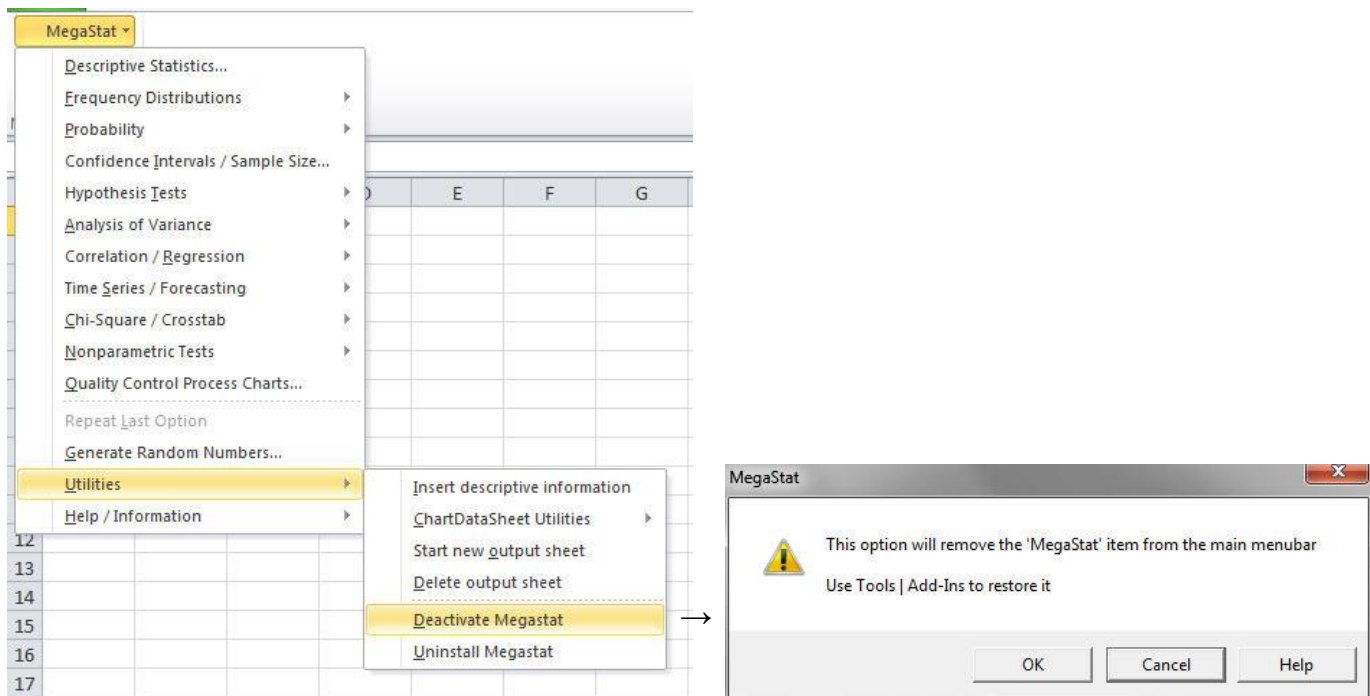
MegaStat

Descriptive Statistics...
Frequency Distributions
Probability
Confidence Intervals / Sample Size...
Hypothesis Tests
Analysis of Variance
Correlation / Regression
Time Series / Forecasting
Chi-Square / Crosstab
Nonparametric Tests
Quality Control Process Charts...
Repeat Last Option
Generate Random Numbers...
Utilities
Help / Information

| D | E | F | G |
|---|---|---|---|

12
13
14
15
16
17

Insert descriptive information
ChartDataSheet Utilities
Start new output sheet
Delete output sheet
Deactivate Megastat
Uninstall Megastat

→

MegaStat

This option will remove the 'MegaStat' item from the main menubar

Use Tools | Add-Ins to restore it

OK Cancel Help